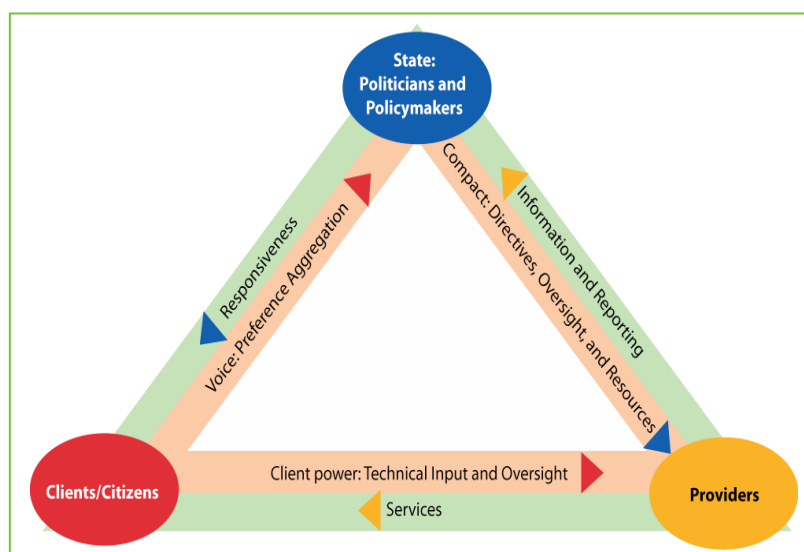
State: Politicians and Policymakers

Responsiveness

Voice: Preference Aggregation

Compact: Directives, Oversight, and Resources

Information and Reporting

Clients/Citizens

Client power: Technical Input and Oversight

Services

Providers